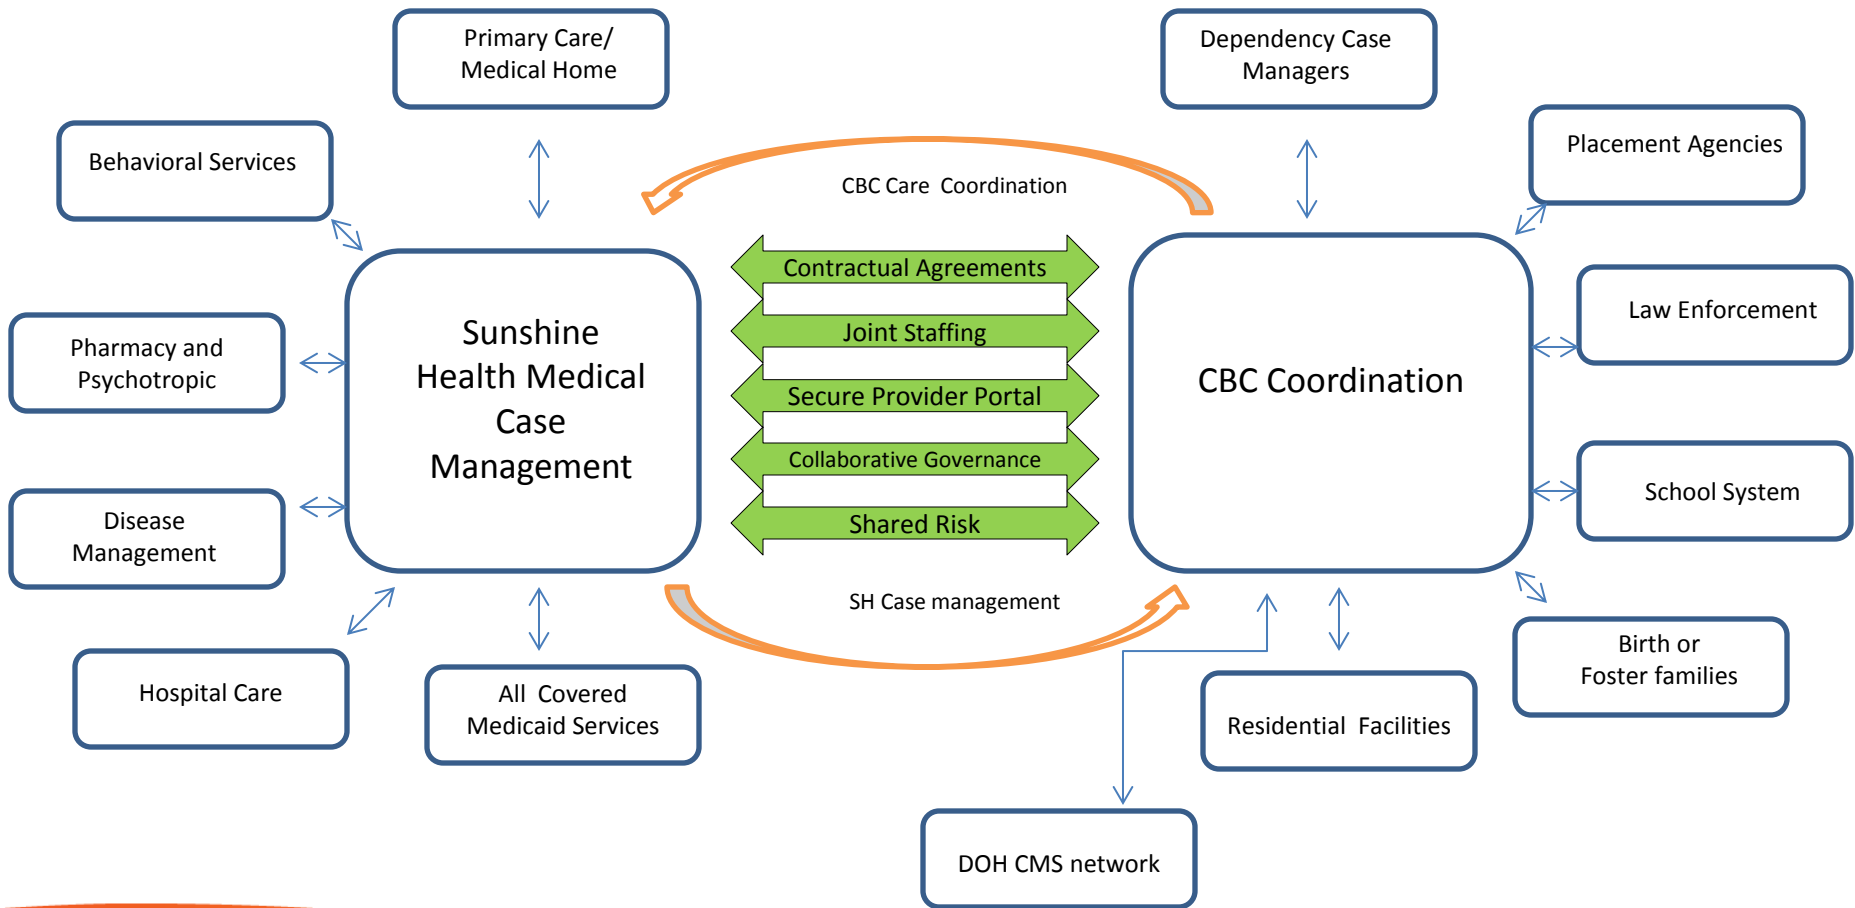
Primary Care/ Medical Home

Dependency Case Managers

Behavioral Services

Placement Agencies

CBC Care Coordination

Pharmacy and Psychotropic

Sunshine Health Medical Case Management

Contractual Agreements

Joint Staffing

Secure Provider Portal

Collaborative Governance

Shared Risk

CBC Coordination

Law Enforcement

School System

Disease Management

SH Case management

Hospital Care

All Covered Medicaid Services

Residential Facilities

Birth or Foster families

DOH CMS network